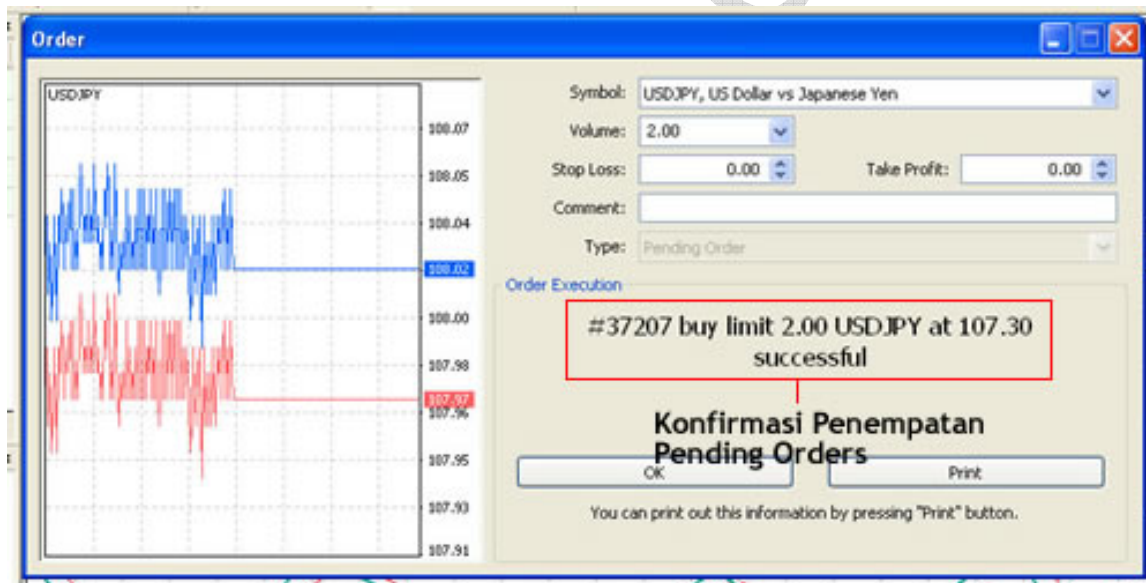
Order

USDJPY

108.07
108.05
108.04
108.02
108.00
107.98
107.97
107.96
107.95
107.93
107.91

Symbol: USDJPY, US Dollar vs Japanese Yen
Volume: 2.00
Stop Loss: 0.00
Take Profit: 0.00
Comment:
Type: Pending Order

Order Execution

#37207 buy limit 2.00 USDJPY at 107.30 successful

Konfirmasi Penempatan Pending Orders

OK
Print

You can print out this information by pressing "Print" button.